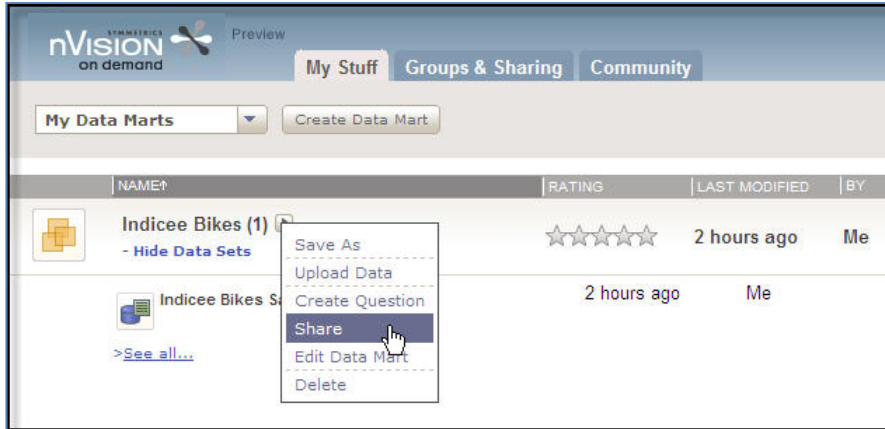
SYMMETRICS
nVISION
on demand

Preview

My Stuff
Groups & Sharing
Community

My Data Marts
Create Data Mart

NAME↑
RATING
LAST MODIFIED
BY

Indicee Bikes (1)
- Hide Data Sets
2 hours ago
Me

Indicee Bikes Sa
2 hours ago
Me

>See all...

Save As
Upload Data
Create Question
Share
Edit Data Mart
Delete